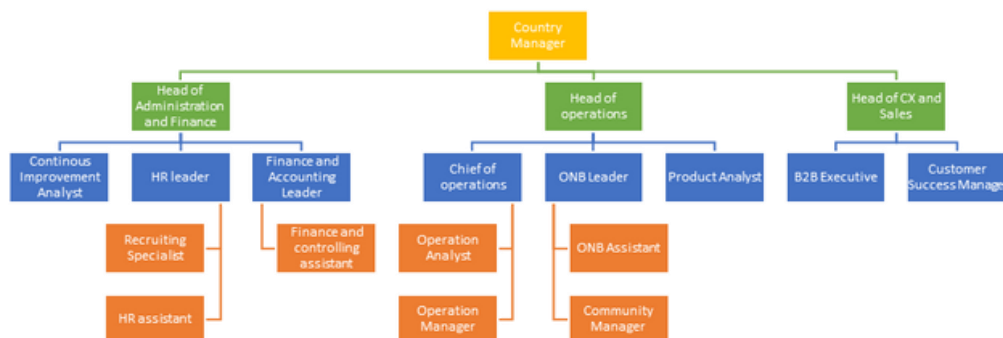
Country Manager

Head of Administration and Finance

Head of operations

Head of CX and Sales

Continous Improvement Analyst

HR leader

Finance and Accounting Leader

Chief of operations

ONB Leader

Product Analyst

B2B Executive

Customer Success Manage

Recruiting Specialist

HR assistant

Finance and controlling assistant

Operation Analyst

Operation Manager

ONB Assistant

Community Manager